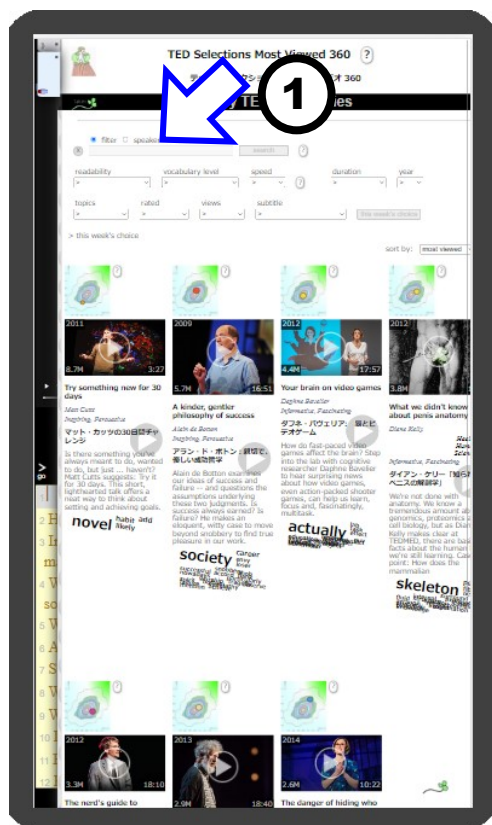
TED Selections Most Viewed 360 ?

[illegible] 360

① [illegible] TED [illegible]ues

filter speaker

search ?

readability
vocabulary level
speed
duration
year

topics
rated
views
subtitle

this week's choice

> this week's choice

sort by: most viewed

2011
8.7M 3:27
Try something new for 30 days
Matt Cutts
Inspiring, Persuasive
マット・カッツの30日間チャレンジ
Is there something you've always meant to do, wanted to do, but just ... haven't? Matt Cutts suggests: Try it for 30 days. This short, lighthearted talk offers a neat way to think about setting and achieving goals.
novel habit and likely

2009
5.7M 16:51
A kinder, gentler philosophy of success
Alain de Botton
Inspiring, Persuasive
アラン・ド・ボトン：優しい成功哲学
Alain de Botton examines our ideas of success and failure -- and questions the assumptions underlying these two judgments. Is success always earned? Is failure? He makes an eloquent, witty case to move beyond snobbery to find true pleasure in our work.
society career

2012
4.4M 17:57
Your brain on video games
Daphne Bavelier
Informative, Fascinating
ダフネ・バヴェリア：脳とビデオゲーム
How do fast-paced video games affect the brain? Step into the lab with cognitive researcher Daphne Bavelier to hear surprising news about how video games, even action-packed shooter games, can help us learn, focus and, fascinatingly, multitask.
actually

2012
3.8M
What we didn't know about penis anatomy
Diane Kelly
Informative, Fascinating
ダイアン・ケリー「知られざるペニスの解剖学」
We're not done with anatomy. We know a tremendous amount about genomics, proteomics and cell biology, but as Diane Kelly makes clear at TEDMED, there are basic facts about the human body we're still learning. Case in point: How does the mammalian
skeleton

2012
3.3M 18:10
The nerd's guide to

2013
2.9M 18:40

2014
2.6M 10:22
The danger of hiding who